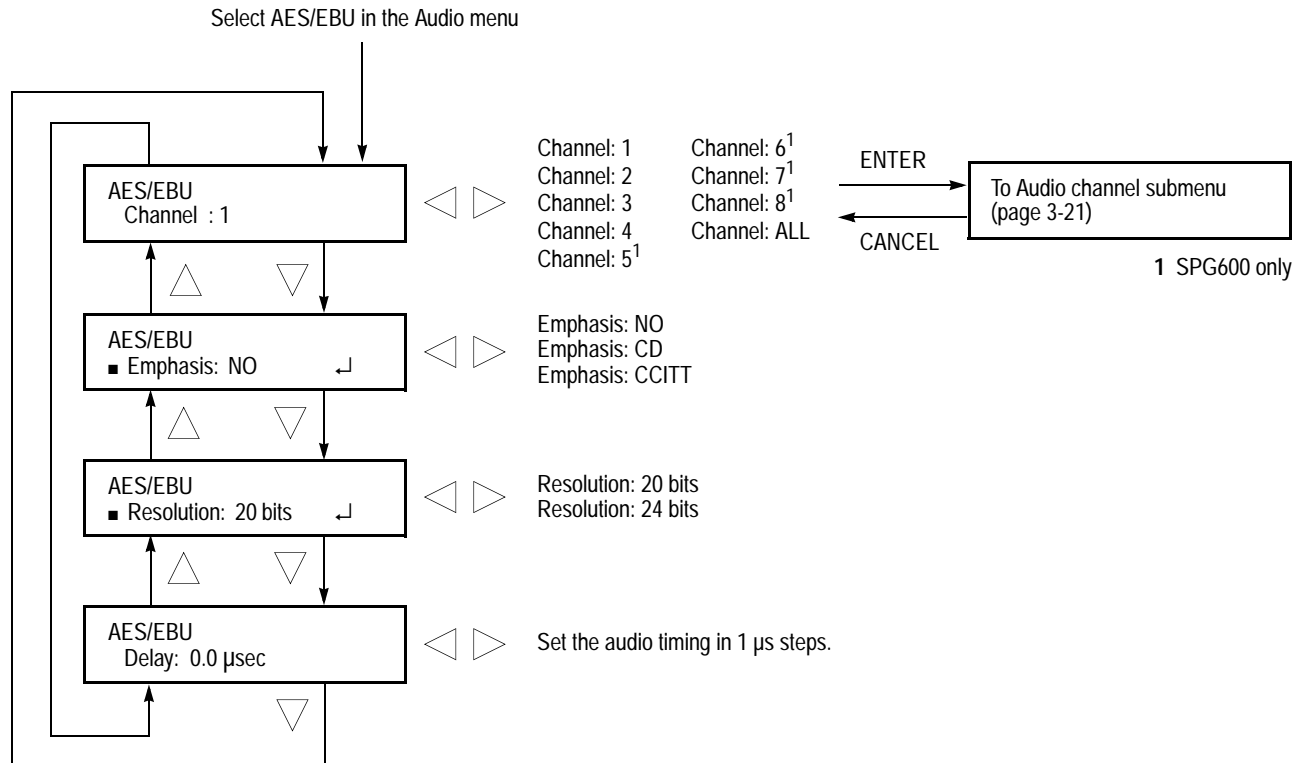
Select AES/EBU in the Audio menu

AES/EBU
Channel : 1

Channel: 1
Channel: 2
Channel: 3
Channel: 4
Channel: $5^1$

Channel: $6^1$
Channel: $7^1$
Channel: $8^1$
Channel: ALL

ENTER

CANCEL

To Audio channel submenu (page 3-21)

**1** SPG600 only

AES/EBU
■ Emphasis: NO ↵

Emphasis: NO
Emphasis: CD
Emphasis: CCITT

AES/EBU
■ Resolution: 20 bits ↵

Resolution: 20 bits
Resolution: 24 bits

AES/EBU
Delay: 0.0 µsec

Set the audio timing in 1 µs steps.